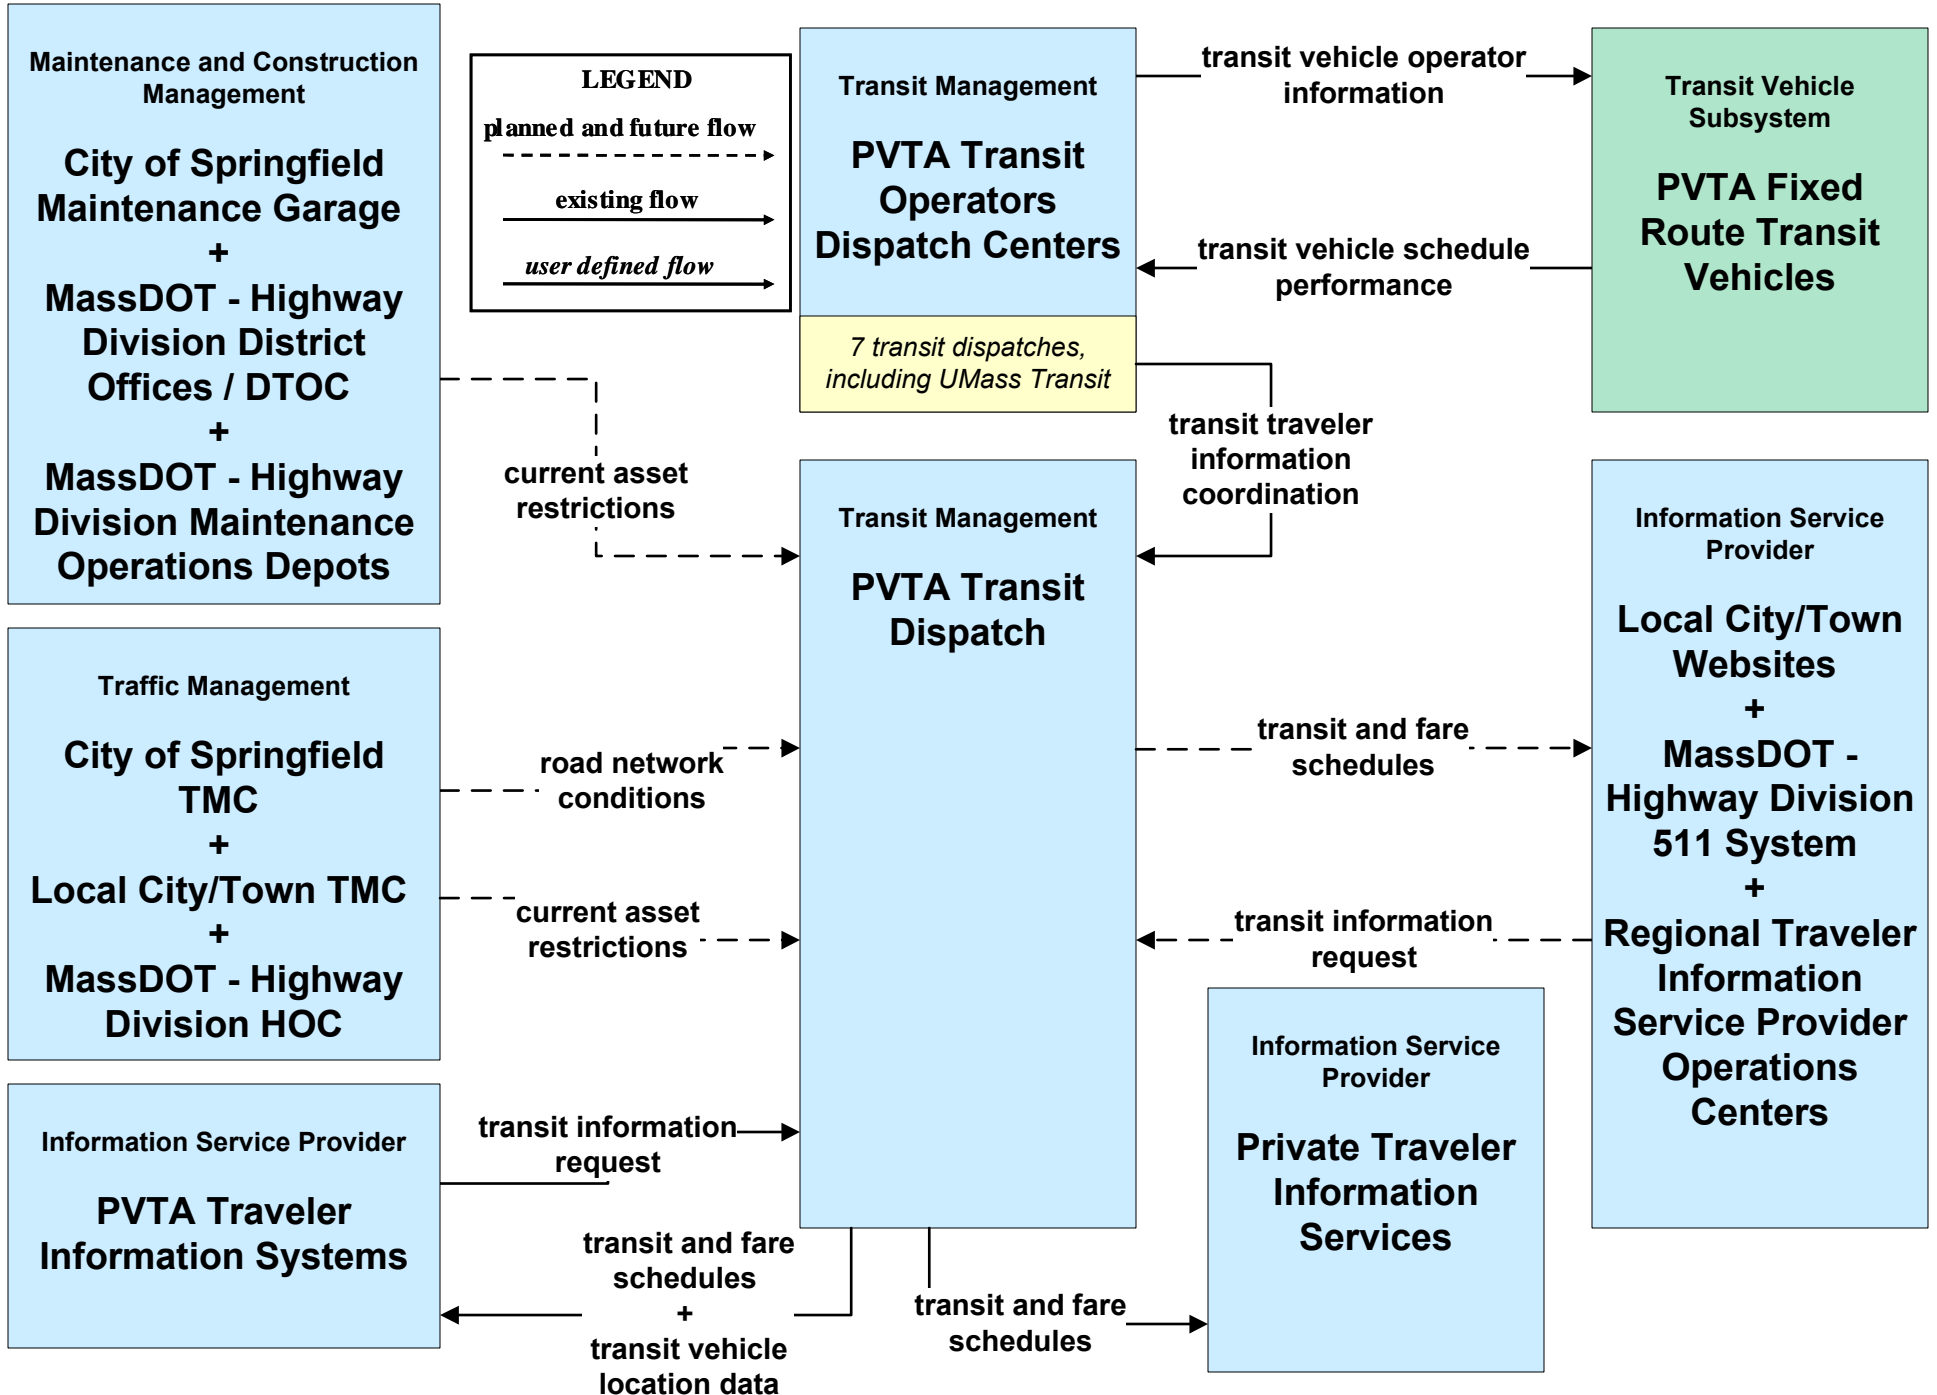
Maintenance and Construction Management

City of Springfield Maintenance Garage
+
MassDOT - Highway Division District Offices / DTOC
+
MassDOT - Highway Division Maintenance Operations Depots

LEGEND
planned and future flow
existing flow
user defined flow

Transit Management

PVTA Transit Operators Dispatch Centers

7 transit dispatches, including UMass Transit

transit vehicle operator information

transit vehicle schedule performance

Transit Vehicle Subsystem

PVTA Fixed Route Transit Vehicles

current asset restrictions

transit traveler information coordination

Transit Management

PVTA Transit Dispatch

Information Service Provider

Local City/Town Websites
+
MassDOT - Highway Division 511 System
+
Regional Traveler Information Service Provider Operations Centers

Traffic Management

City of Springfield TMC
+
Local City/Town TMC
+
MassDOT - Highway Division HOC

road network conditions

current asset restrictions

transit and fare schedules

transit information request

Information Service Provider

Private Traveler Information Services

Information Service Provider

PVTA Traveler Information Systems

transit information request

transit and fare schedules
+
transit vehicle location data

transit and fare schedules